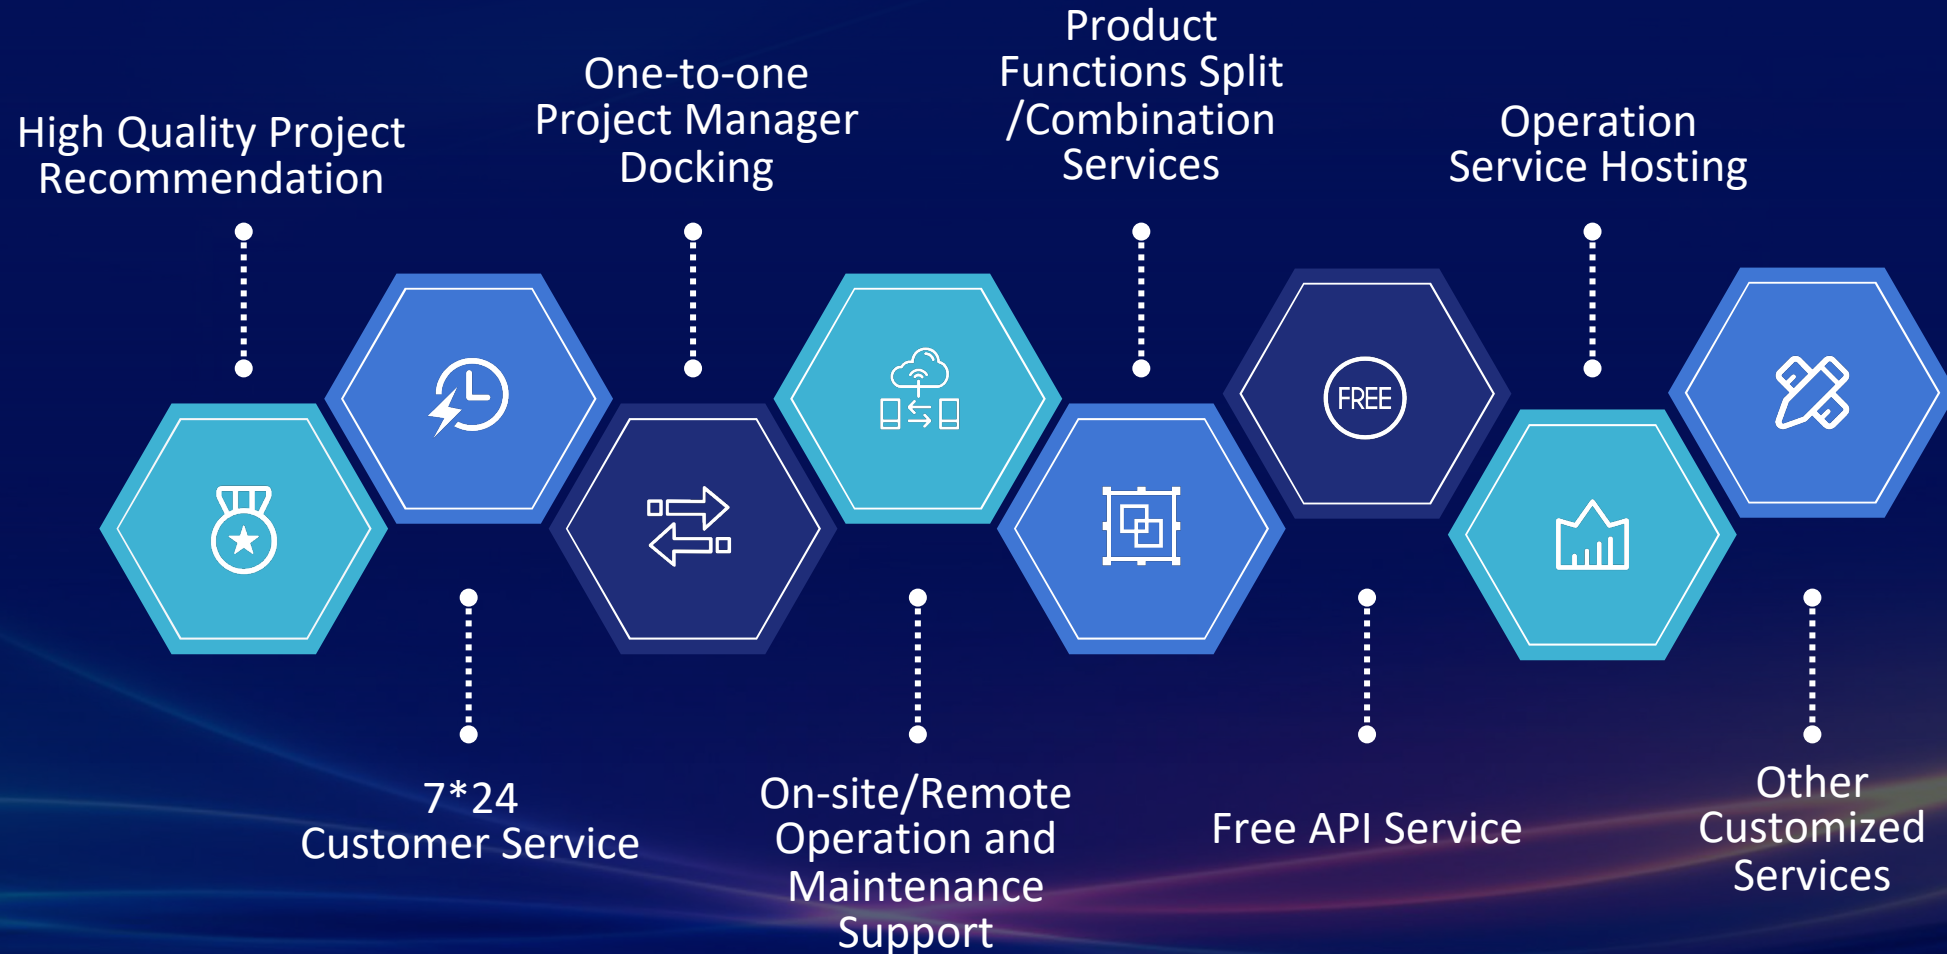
High Quality Project Recommendation

7*24 Customer Service

One-to-one Project Manager Docking

On-site/Remote Operation and Maintenance Support

Product Functions Split /Combination Services

FREE

Free API Service

Operation Service Hosting

Other Customized Services